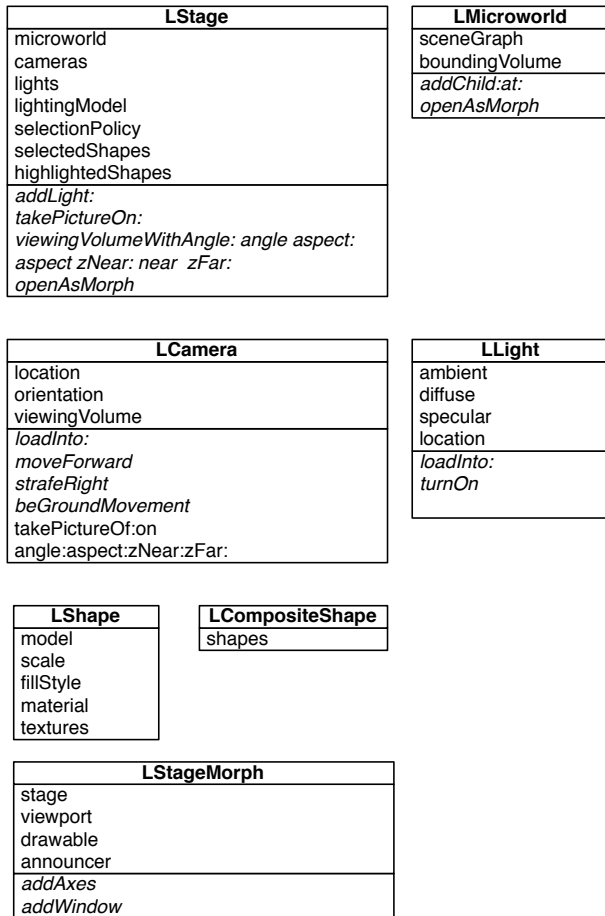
LStage
microworld
cameras
lights
lightingModel
selectionPolicy
selectedShapes
highlightedShapes
addLight:
takePictureOn:
viewingVolumeWithAngle: angle aspect: aspect zNear: near zFar:
openAsMorph

LMicroworld
sceneGraph
boundingVolume
addChild:at:
openAsMorph

LCamera
location
orientation
viewingVolume
loadInto:
moveForward
strafeRight
beGroundMovement
takePictureOf:on
angle:aspect:zNear:zFar:

LLight
ambient
diffuse
specular
location
loadInto:
turnOn

LShape
model
scale
fillStyle
material
textures

LCompositeShape
shapes

LStageMorph
stage
viewport
drawable
announcer
addAxes
addWindow